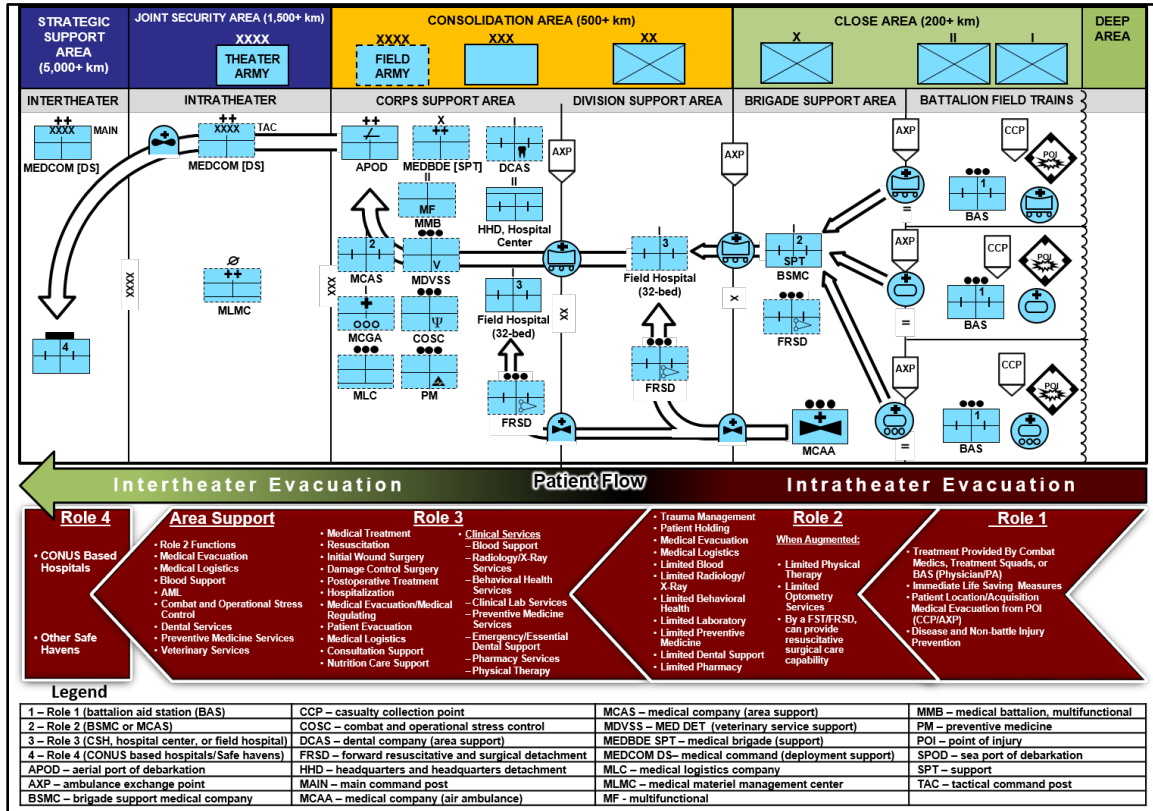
STRATEGIC SUPPORT AREA (5,000+ km)

JOINT SECURITY AREA (1,500+ km)

XXXX

THEATER ARMY

CONSOLIDATION AREA (500+ km)

XXXX

FIELD ARMY

XXX

XX

CLOSE AREA (200+ km)

X

II

I

DEEP AREA

INTERTHEATER

INTRATHEATER

CORPS SUPPORT AREA

DIVISION SUPPORT AREA

BRIGADE SUPPORT AREA

BATTALION FIELD TRAINS

XXXX MAIN

MEDCOM [DS]

XXXX TAC

MEDCOM [DS]

XXXX

4

MLMC

APOD

X

MEDBDE [SPT]

DCAS

II

MF

MMB

II

HHD, Hospital Center

2

MCAS

V

MDVSS

XXX

MCGA

COSC

MLC

PM

3

Field Hospital (32-bed)

XX

FRSD

AXP

3

Field Hospital (32-bed)

X

FRSD

AXP

2

SPT

BSMC

FRSD

MCAA

AXP

1

BAS

CCP

POI

AXP

1

BAS

CCP

POI

AXP

1

BAS

CCP

POI

Intertheater Evacuation

Patient Flow

Intratheater Evacuation

Role 4

• CONUS Based Hospitals

• Other Safe Havens

Area Support

• Role 2 Functions
• Medical Evacuation
• Medical Logistics
• Blood Support
• AML
• Combat and Operational Stress Control
• Dental Services
• Preventive Medicine Services
• Veterinary Services

Role 3

• Medical Treatment
• Resuscitation
• Initial Wound Surgery
• Damage Control Surgery
• Postoperative Treatment
• Hospitalization
• Medical Evacuation/Medical Regulating
• Patient Evacuation
• Medical Logistics
• Consultation Support
• Nutrition Care Support

• Clinical Services
– Blood Support
– Radiology/X-Ray Services
– Behavioral Health Services
– Clinical Lab Services
– Preventive Medicine Services
– Emergency/Essential Dental Support
– Pharmacy Services
– Physical Therapy

• Trauma Management
• Patient Holding
• Medical Evacuation
• Medical Logistics
• Limited Blood
• Limited Radiology/X-Ray
• Limited Behavioral Health
• Limited Laboratory
• Limited Preventive Medicine
• Limited Dental Support
• Limited Pharmacy

Role 2

When Augmented:

• Limited Physical Therapy
• Limited Optometry Services
• By a FST/FRSD, can provide resuscitative surgical care capability

Role 1

• Treatment Provided By Combat Medics, Treatment Squads, or BAS (Physician/PA)
• Immediate Life Saving Measures
• Patient Location/Acquisition Medical Evacuation from POI (CCP/AXP)
• Disease and Non-battle Injury Prevention

Legend

| | | | |
|---|---|---|---|
| 1 – Role 1 (battalion aid station (BAS) | CCP – casualty collection point | MCAS – medical company (area support) | MMB – medical battalion, multifunctional |
| 2 – Role 2 (BSMC or MCAS) | COSC – combat and operational stress control | MDVSS – MED DET (veterinary service support) | PM – preventive medicine |
| 3 – Role 3 (CSH, hospital center, or field hospital) | DCAS – dental company (area support) | MEDBDE SPT – medical brigade (support) | POI – point of injury |
| 4 – Role 4 (CONUS based hospitals/Safe havens) | FRSD – forward resuscitative and surgical detachment | MEDCOM DS– medical command (deployment support) | SPOD – sea port of debarkation |
| APOD – aerial port of debarkation | HHD – headquarters and headquarters detachment | MLC – medical logistics company | SPT – support |
| AXP – ambulance exchange point | MAIN – main command post | MLMC – medical materiel management center | TAC – tactical command post |
| BSMC – brigade support medical company | MCAA – medical company (air ambulance) | MF - multifunctional | |